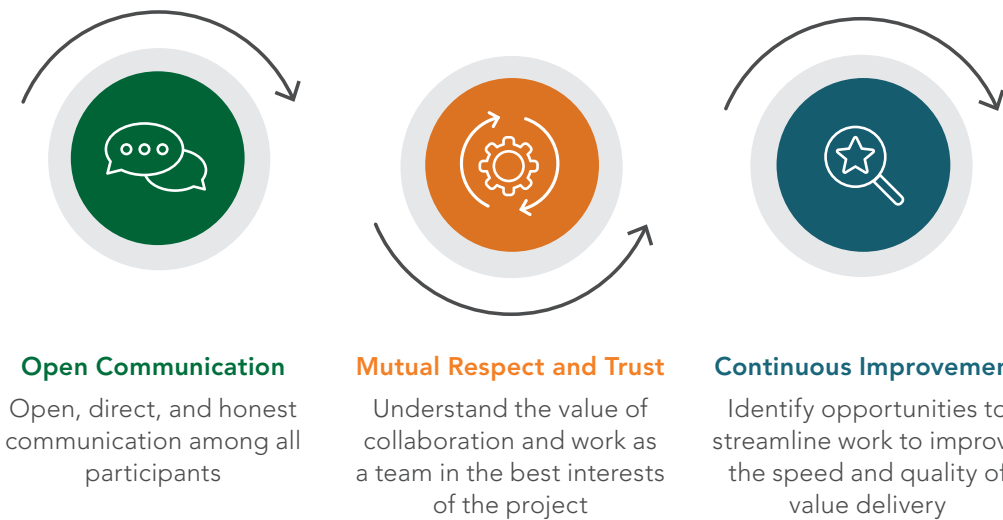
Open Communication

Open, direct, and honest communication among all participants

Mutual Respect and Trust

Understand the value of collaboration and work as a team in the best interests of the project

Continuous Improvemen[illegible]

Identify opportunities to streamline work to impro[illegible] the speed and quality o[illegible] value delivery